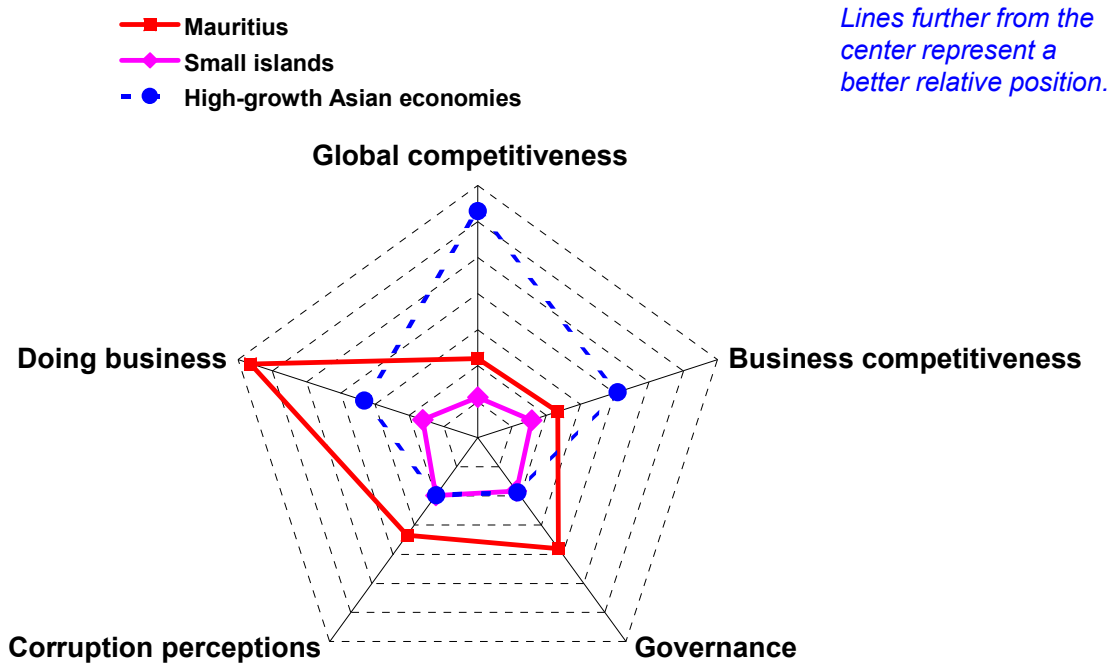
Mauritius
Small islands
High-growth Asian economies

Lines further from the center represent a better relative position.

Global competitiveness
Business competitiveness
Governance
Corruption perceptions
Doing business